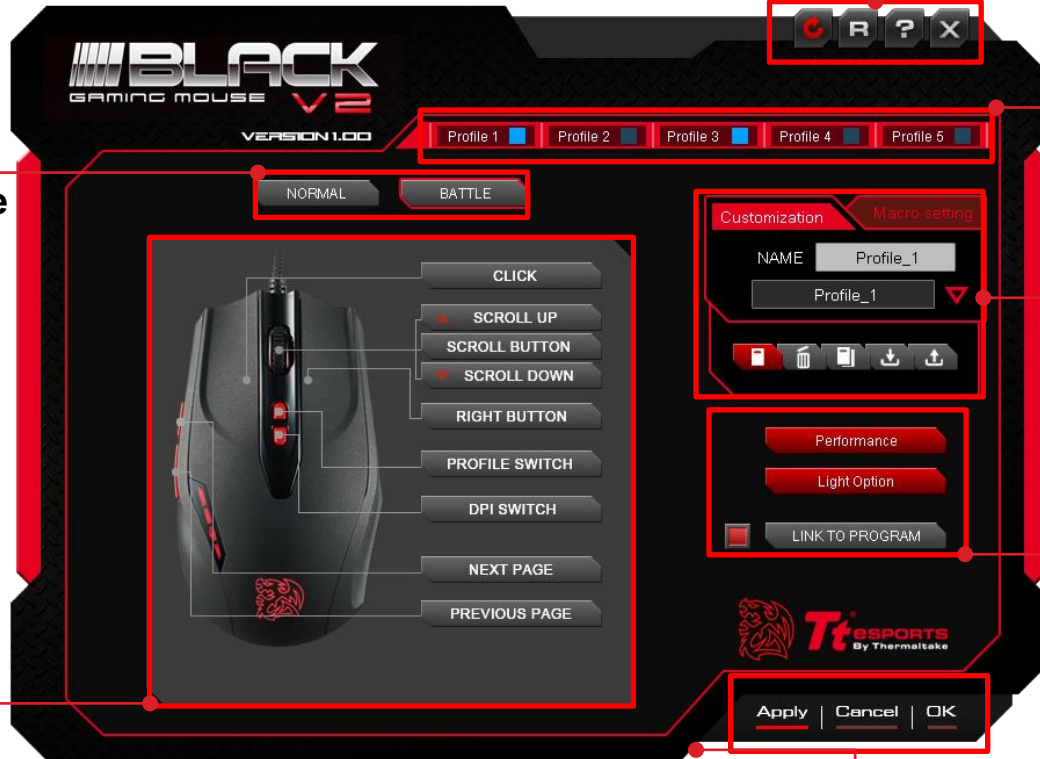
BLACK GAMING MOUSE V2

VERSION 1.00

R ? X

Profile 1 Profile 2 Profile 3 Profile 4 Profile 5

e

NORMAL BATTLE

CLICK

SCROLL UP

SCROLL BUTTON

SCROLL DOWN

RIGHT BUTTON

PROFILE SWITCH

DPI SWITCH

NEXT PAGE

PREVIOUS PAGE

Customization Macro setting

NAME Profile_1

Profile_1

Performance

Light Option

LINK TO PROGRAM

Tt eSPORTS By Thermaltake

Apply | Cancel | OK